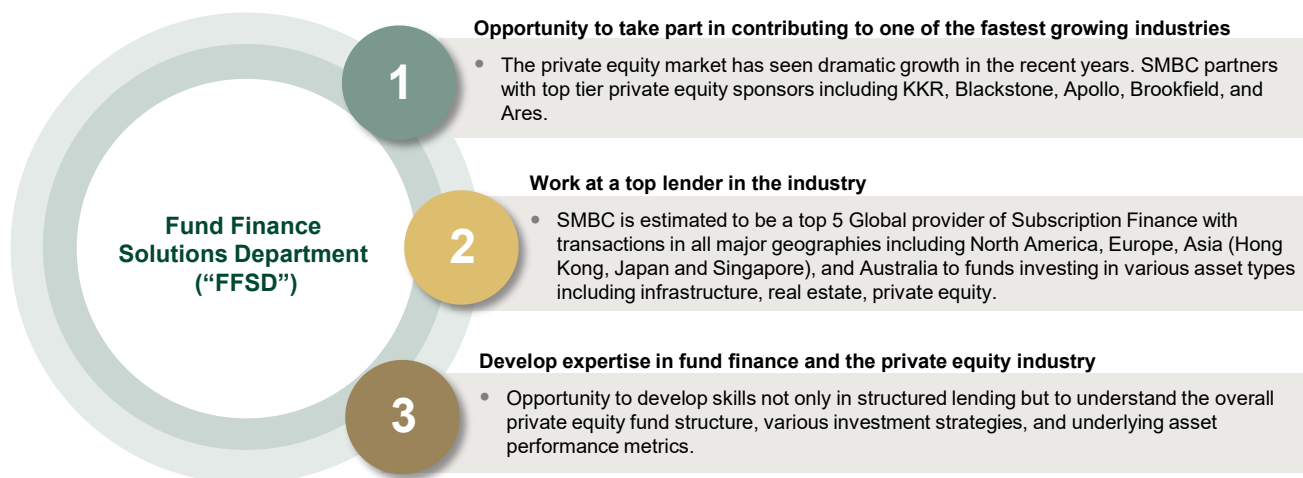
Fund Finance Solutions Department ("FFSD")

1

Opportunity to take part in contributing to one of the fastest growing industries

• The private equity market has seen dramatic growth in the recent years. SMBC partners with top tier private equity sponsors including KKR, Blackstone, Apollo, Brookfield, and Ares.

2

Work at a top lender in the industry

• SMBC is estimated to be a top 5 Global provider of Subscription Finance with transactions in all major geographies including North America, Europe, Asia (Hong Kong, Japan and Singapore), and Australia to funds investing in various asset types including infrastructure, real estate, private equity.

3

Develop expertise in fund finance and the private equity industry

• Opportunity to develop skills not only in structured lending but to understand the overall private equity fund structure, various investment strategies, and underlying asset performance metrics.